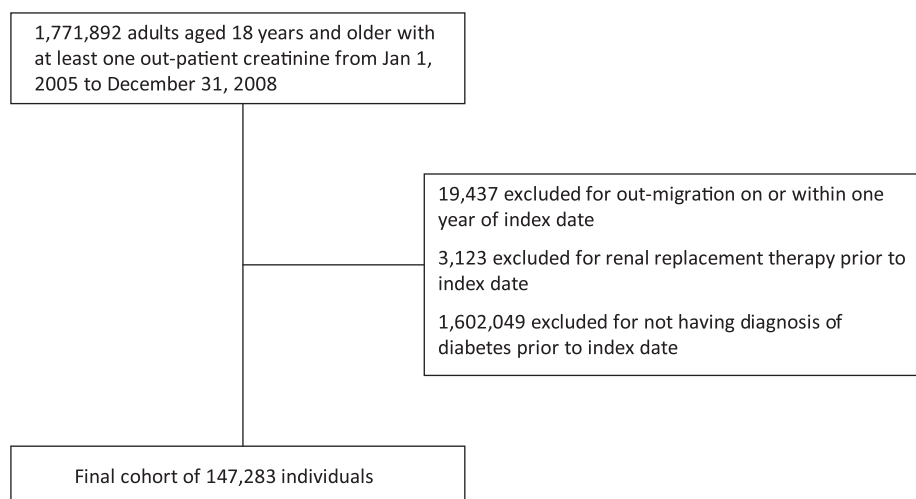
1,771,892 adults aged 18 years and older with at least one out-patient creatinine from Jan 1, 2005 to December 31, 2008

19,437 excluded for out-migration on or within one year of index date

3,123 excluded for renal replacement therapy prior to index date

1,602,049 excluded for not having diagnosis of diabetes prior to index date

Final cohort of 147,283 individuals